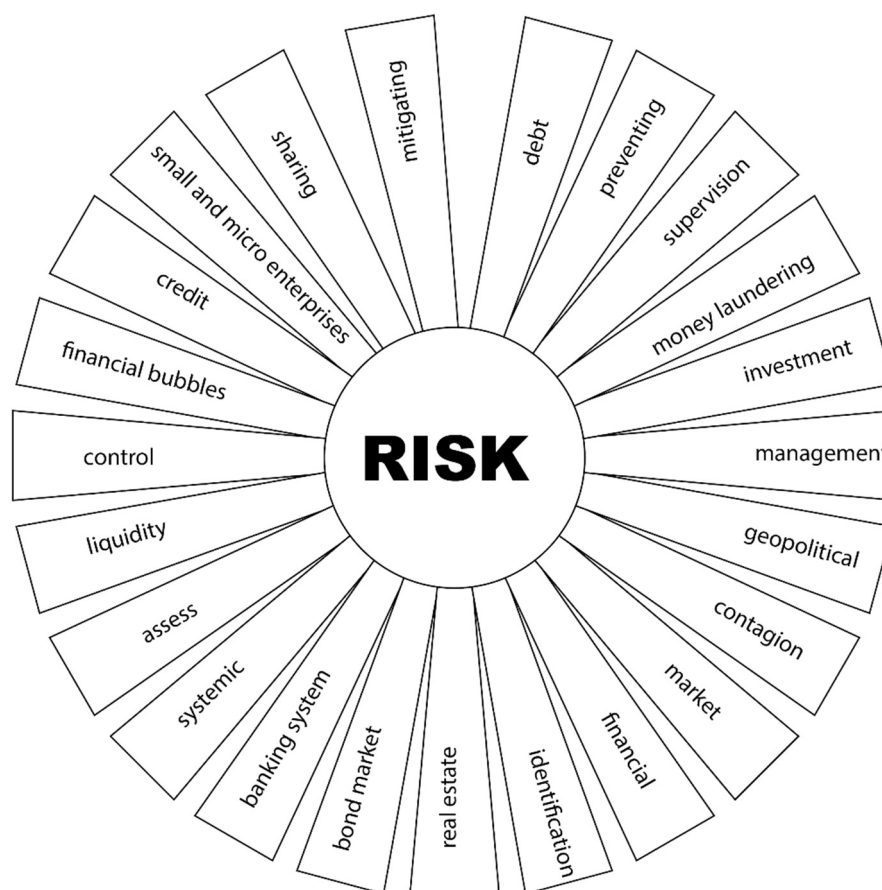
RISK

mitigating

debt

preventing

supervision

money laundering

investment

managemen

geopolitical

contagion

market

financial

identification

real estate

bond market

banking system

systemic

assess

liquidity

control

financial bubbles

credit

small and micro enterprises

sharing